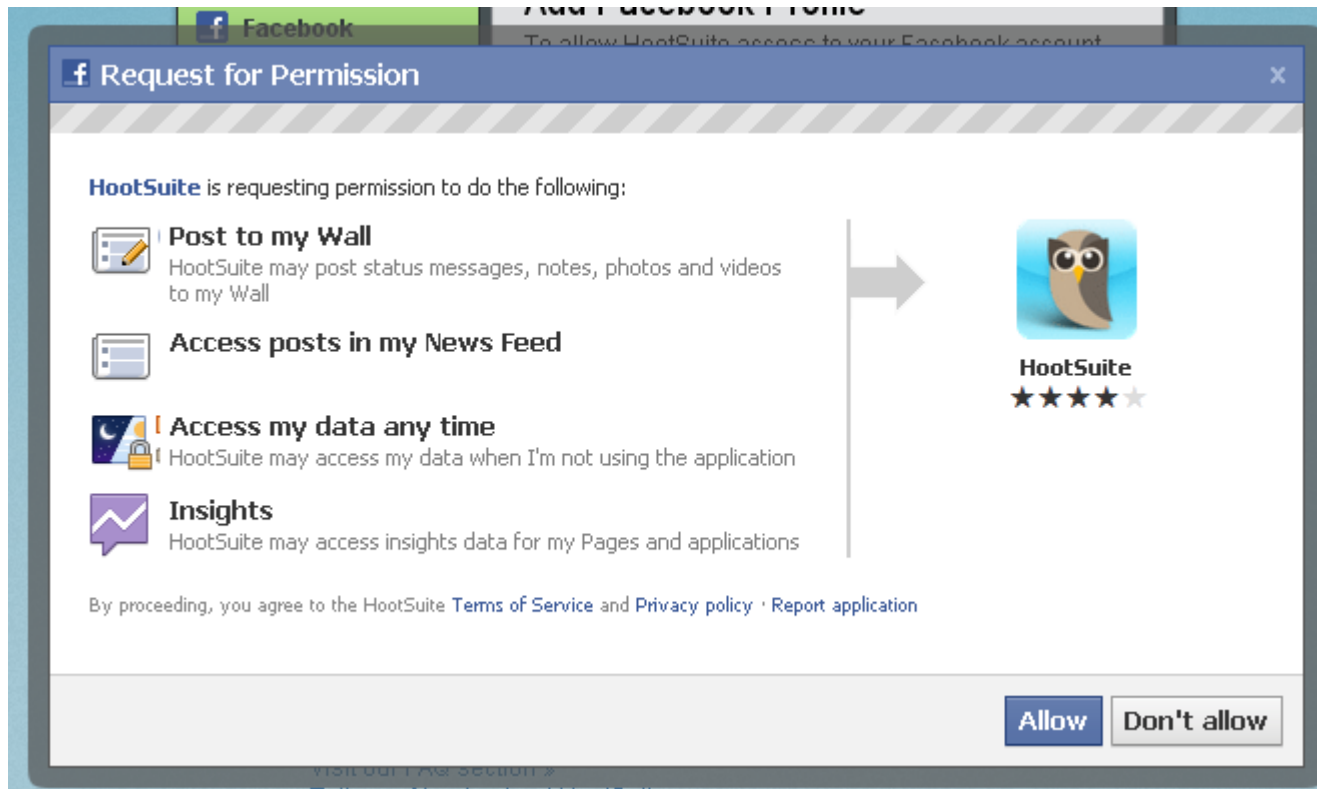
Facebook

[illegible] Facebook Profile

To allow HootSuite access to your Facebook account

f Request for Permission ×

HootSuite is requesting permission to do the following:

Post to my Wall
HootSuite may post status messages, notes, photos and videos to my Wall

Access posts in my News Feed

Access my data any time
HootSuite may access my data when I'm not using the application

Insights
HootSuite may access insights data for my Pages and applications

HootSuite
★★★★★

By proceeding, you agree to the HootSuite Terms of Service and Privacy policy · Report application

Allow Don't allow

Visit our FAQ section »